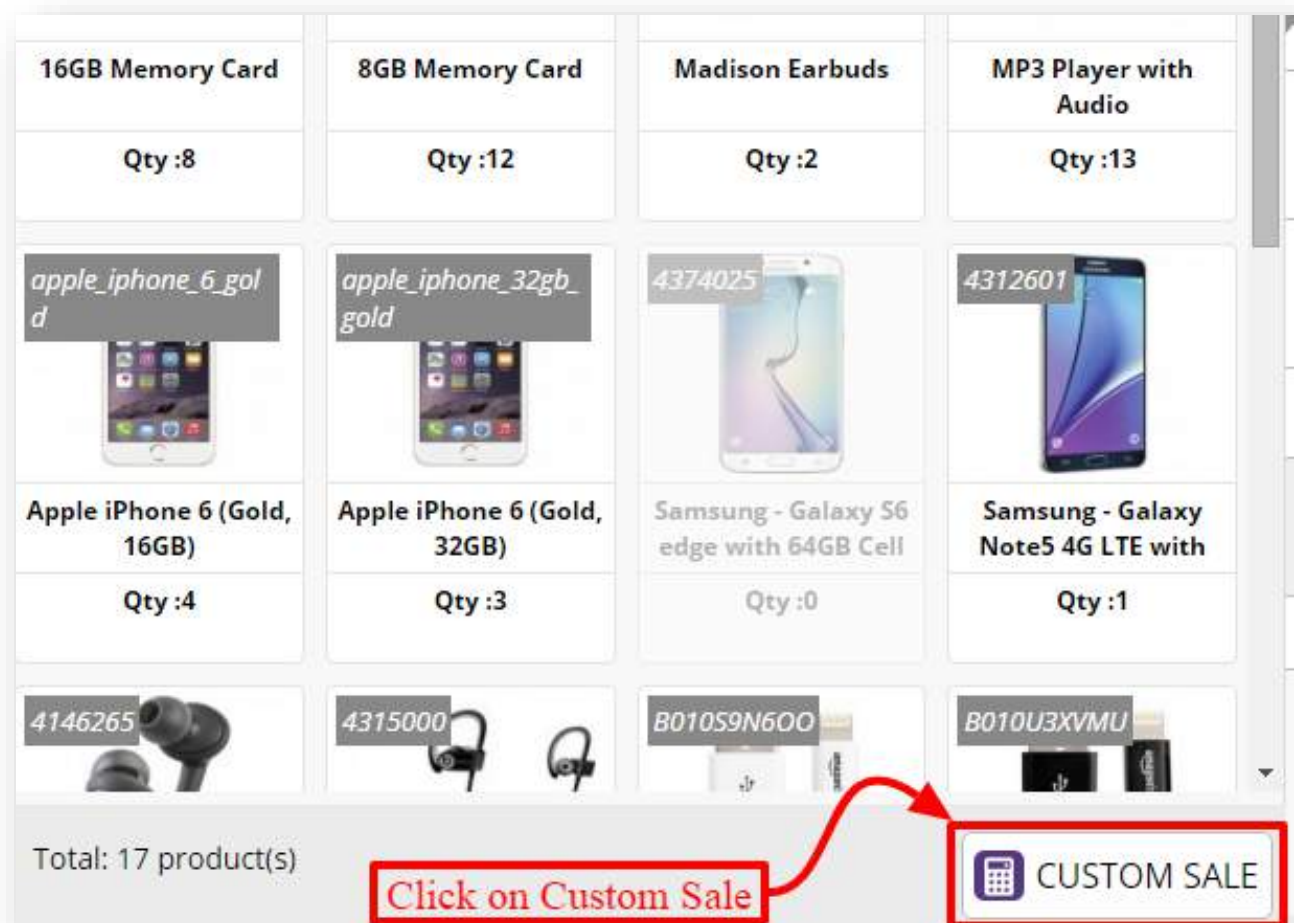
16GB Memory Card

Qty :8

8GB Memory Card

Qty :12

Madison Earbuds

Qty :2

MP3 Player with Audio

Qty :13

apple_iphone_6_gold

Apple iPhone 6 (Gold, 16GB)

Qty :4

apple_iphone_32gb_gold

Apple iPhone 6 (Gold, 32GB)

Qty :3

4374025

Samsung - Galaxy S6 edge with 64GB Cell

Qty :0

4312601

Samsung - Galaxy Note5 4G LTE with

Qty :1

4146265

4315000

B010S9N6OO

B010U3XVMU

Total: 17 product(s)

Click on Custom Sale

CUSTOM SALE